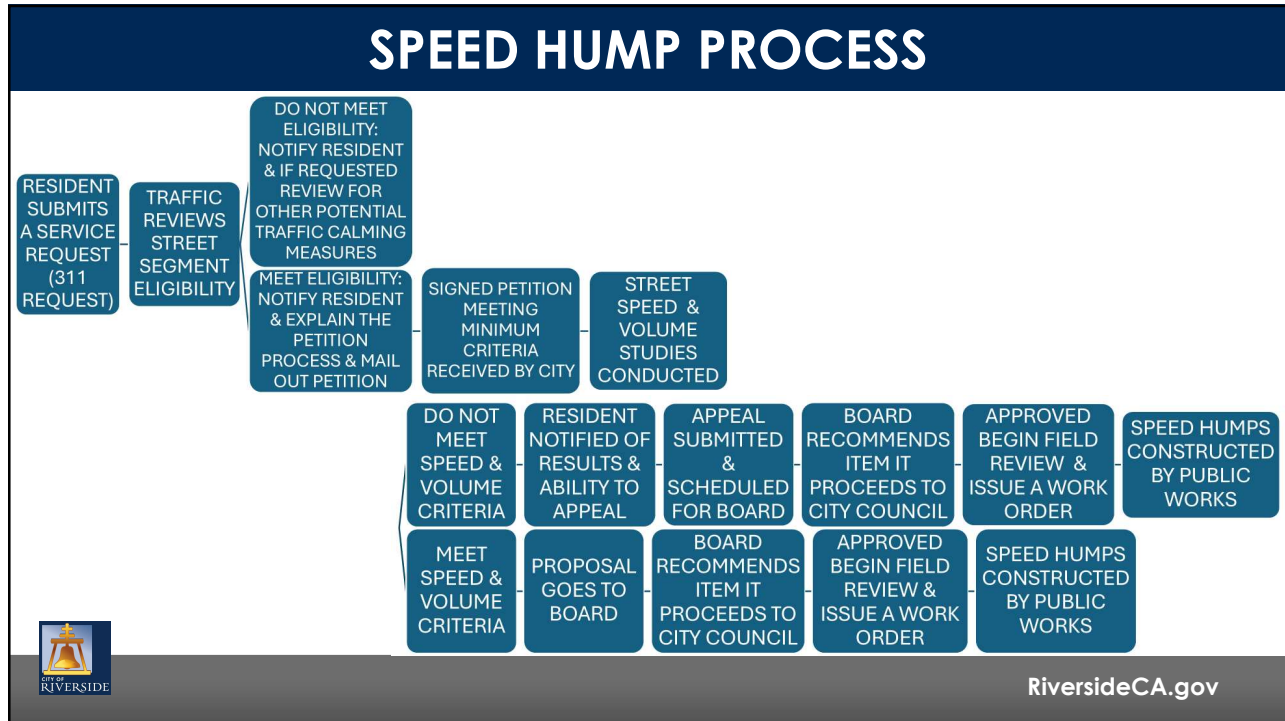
SPEED HUMP PROCESS

RESIDENT SUBMITS A SERVICE REQUEST (311 REQUEST)

TRAFFIC REVIEWS STREET SEGMENT ELIGIBILITY

DO NOT MEET ELIGIBILITY: NOTIFY RESIDENT & IF REQUESTED REVIEW FOR OTHER POTENTIAL TRAFFIC CALMING MEASURES

MEET ELIGIBILITY: NOTIFY RESIDENT & EXPLAIN THE PETITION PROCESS & MAIL OUT PETITION

SIGNED PETITION MEETING MINIMUM CRITERIA RECEIVED BY CITY

STREET SPEED & VOLUME STUDIES CONDUCTED

DO NOT MEET SPEED & VOLUME CRITERIA

RESIDENT NOTIFIED OF RESULTS & ABILITY TO APPEAL

APPEAL SUBMITTED & SCHEDULED FOR BOARD

BOARD RECOMMENDS ITEM IT PROCEEDS TO CITY COUNCIL

APPROVED BEGIN FIELD REVIEW & ISSUE A WORK ORDER

SPEED HUMPS CONSTRUCTED BY PUBLIC WORKS

MEET SPEED & VOLUME CRITERIA

PROPOSAL GOES TO BOARD

BOARD RECOMMENDS ITEM IT PROCEEDS TO CITY COUNCIL

APPROVED BEGIN FIELD REVIEW & ISSUE A WORK ORDER

SPEED HUMPS CONSTRUCTED BY PUBLIC WORKS

CITY OF RIVERSIDE

RiversideCA.gov